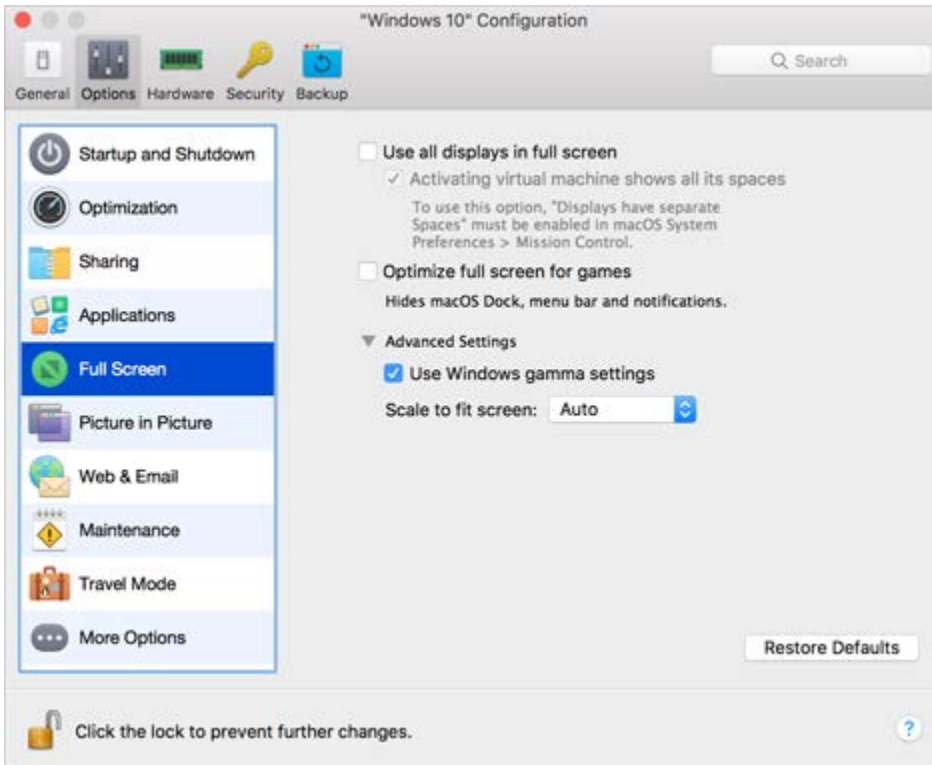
"Windows 10" Configuration

General Options Hardware Security Backup

Search

Startup and Shutdown
Optimization
Sharing
Applications
Full Screen
Picture in Picture
Web & Email
Maintenance
Travel Mode
More Options

Use all displays in full screen
✓ Activating virtual machine shows all its spaces
To use this option, "Displays have separate Spaces" must be enabled in macOS System Preferences > Mission Control.

Optimize full screen for games
Hides macOS Dock, menu bar and notifications.

Advanced Settings
Use Windows gamma settings
Scale to fit screen: Auto

Restore Defaults

Click the lock to prevent further changes.

?